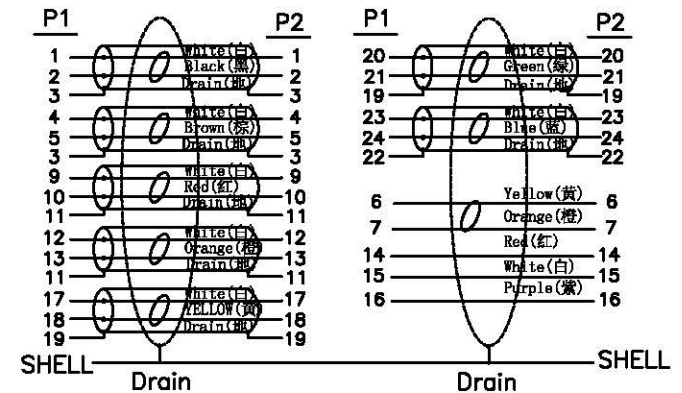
P1
P2
1 White(白) 1
2 Black(黑) 2
3 Drain(地) 3
4 White(白) 4
5 Brown(棕) 5
3 Drain(地) 3
9 White(白) 9
10 Red(红) 10
11 Drain(地) 11
12 White(白) 12
13 Orange(橙) 13
11 Drain(地) 11
17 White(白) 17
18 YELLOW(黄) 18
19 Drain(地) 19
SHELL
Drain

P1
P2
20 White(白) 20
21 Green(绿) 21
19 Drain(地) 19
23 White(白) 23
24 Blue(蓝) 24
22 Drain(地) 22
6 Yellow(黄) 6
7 Orange(橙) 7
Red(红)
14 14
15 White(白) 15
16 Purple(紫) 16
Drain
SHELL